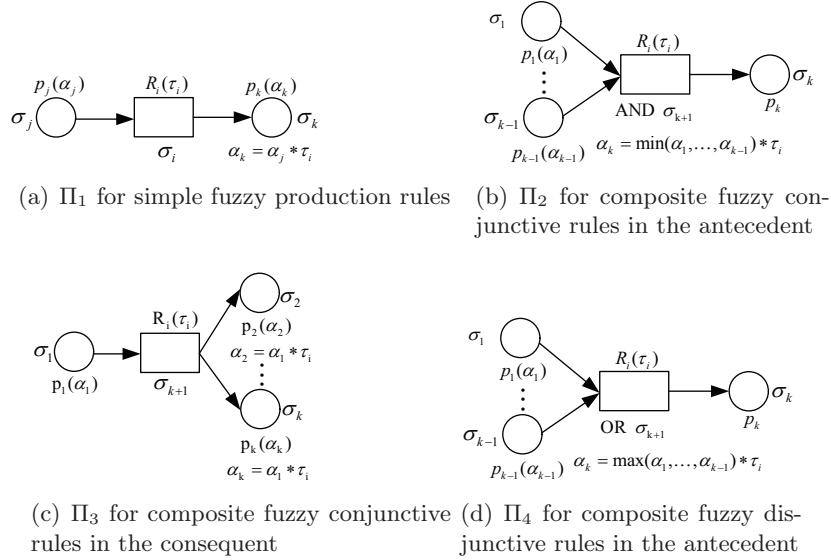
$p_j(\alpha_j)$ $R_i(\tau_i)$ $p_k(\alpha_k)$

$\sigma_j$ $\sigma_k$

$\sigma_i$ $\alpha_k = \alpha_j * \tau_i$

(a) $\Pi_1$ for simple fuzzy production rules

$\sigma_1$ $p_1(\alpha_1)$ $R_i(\tau_i)$ $\sigma_k$

$\sigma_{k-1}$ AND $\sigma_{k+1}$ $p_k$

$p_{k-1}(\alpha_{k-1})$ $\alpha_k = \min(\alpha_1,\ldots,\alpha_{k-1}) * \tau_i$

(b) $\Pi_2$ for composite fuzzy conjunctive rules in the antecedent

$R_1(\tau_i)$ $\sigma_2$

$\sigma_1$ $p_2(\alpha_2)$

$p_1(\alpha_1)$ $\sigma_{k+1}$ $\alpha_2 = \alpha_1 * \tau_i$

$\sigma_k$

$p_k(\alpha_k)$

$\alpha_k = \alpha_1 * \tau_i$

(c) $\Pi_3$ for composite fuzzy conjunctive rules in the consequent

$\sigma_1$ $R_i(\tau_i)$

$p_1(\alpha_1)$ $\sigma_k$

$\sigma_{k-1}$ OR $\sigma_{k+1}$ $p_k$

$p_{k-1}(\alpha_{k-1})$ $\alpha_k = \max(\alpha_1,\ldots,\alpha_{k-1}) * \tau_i$

(d) $\Pi_4$ for composite fuzzy disjunctive rules in the antecedent